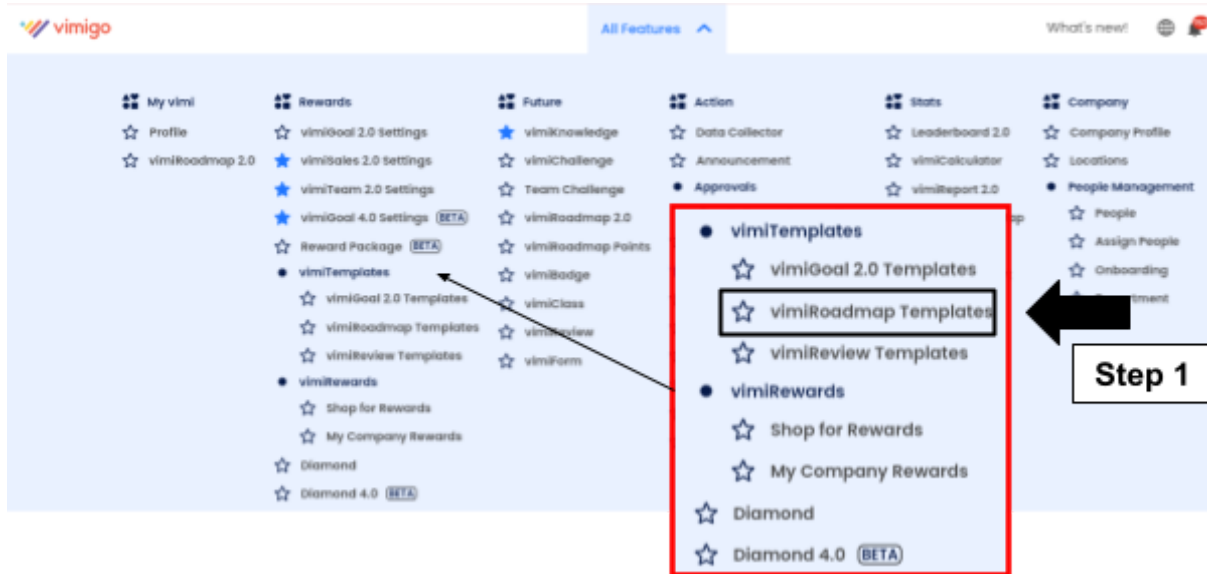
vimigo

All Features

What's new!

My vimi
Profile
vimiRoadmap 2.0

Rewards
vimiGoal 2.0 Settings
vimiSales 2.0 Settings
vimiTeam 2.0 Settings
vimiGoal 4.0 Settings BETA
Reward Package BETA
vimiTemplates
vimiGoal 2.0 Templates
vimiRoadmap Templates
vimiReview Templates
vimiRewards
Shop for Rewards
My Company Rewards
Diamond
Diamond 4.0 BETA

Future
vimiKnowledge
vimiChallenge
Team Challenge
vimiRoadmap 2.0
vimiRoadmap Points
vimiBadge
vimiClass
vimiReview
vimiForm

Action
Data Collector
Announcement
Approvals

Stats
Leaderboard 2.0
vimiCalculator
vimiReport 2.0

Company
Company Profile
Locations
People Management
People
Assign People
Onboarding
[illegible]

vimiTemplates
vimiGoal 2.0 Templates
vimiRoadmap Templates
vimiReview Templates
vimiRewards
Shop for Rewards
My Company Rewards
Diamond
Diamond 4.0 BETA

Step 1